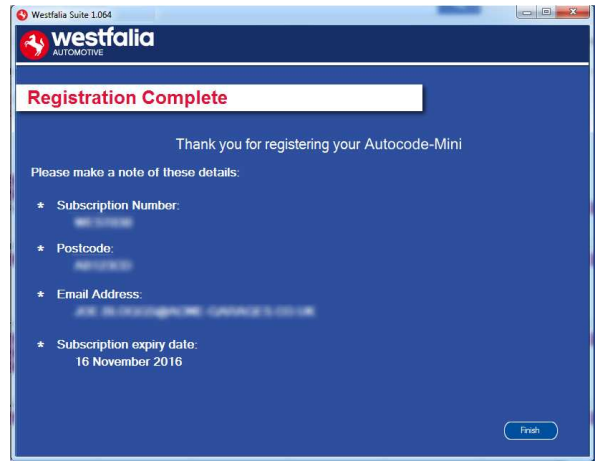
Westfalia Suite 1.064

westfalia
AUTOMOTIVE

Registration Complete

Thank you for registering your Autocode-Mini

Please make a note of these details:

* Subscription Number:
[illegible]

* Postcode:
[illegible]

* Email Address:
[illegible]

* Subscription expiry date:
16 November 2016

Finish